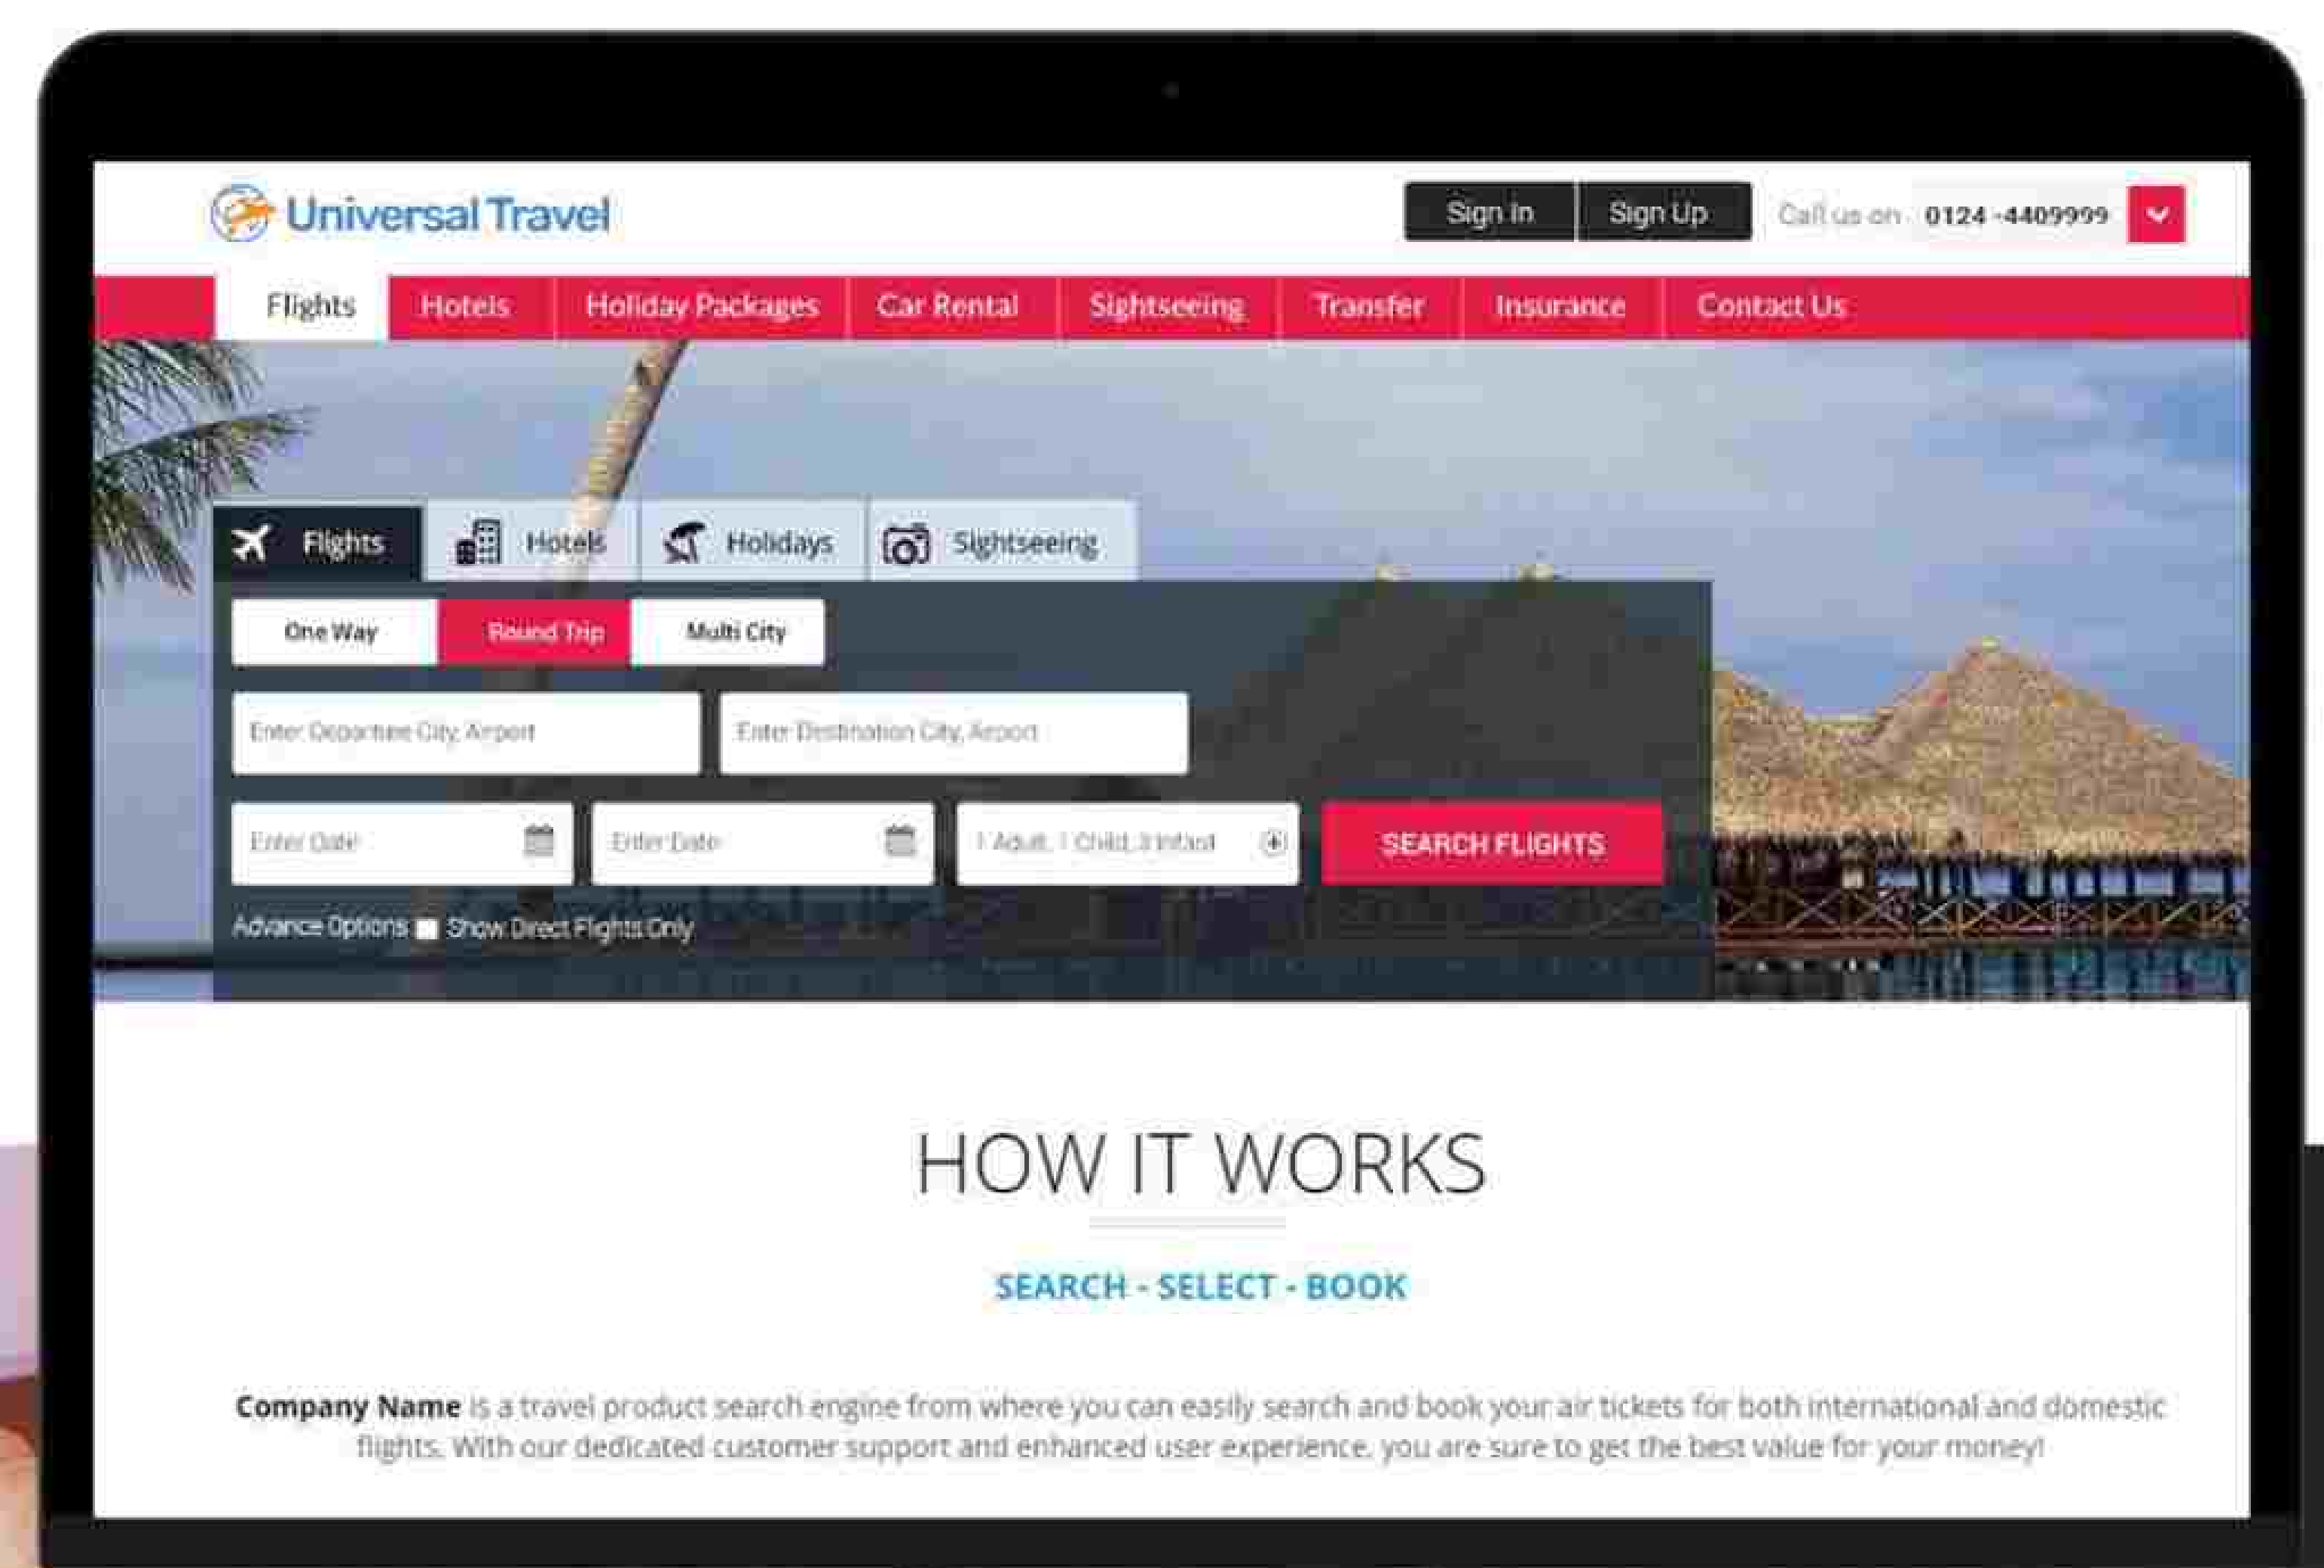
Universal Travel

Sign In Sign Up Call us on 0124 -4409999

Flights Hotels Holiday Packages Car Rental Sightseeing Transfer Insurance Contact Us

Flights Hotels Holidays Sightseeing

One Way Round Trip Multi City

Enter Departure City, Airport

Enter Destination City, Airport

Enter Date

Enter Date

1 Adult, 1 Child, 1 Infant

SEARCH FLIGHTS

Advance Options Show Direct Flights Only

HOW IT WORKS

SEARCH - SELECT - BOOK

Company Name is a travel product search engine from where you can easily search and book your air tickets for both international and domestic flights. With our dedicated customer support and enhanced user experience, you are sure to get the best value for your money!